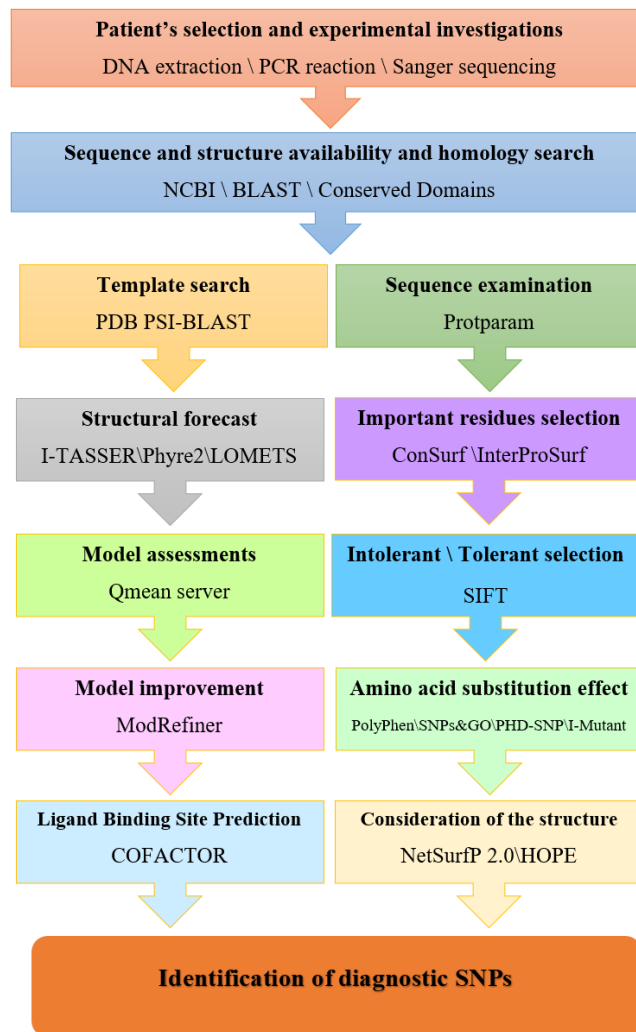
Patient's selection and experimental investigations
DNA extraction \ PCR reaction \ Sanger sequencing

Sequence and structure availability and homology search
NCBI \ BLAST \ Conserved Domains

Template search
PDB PSI-BLAST

Sequence examination
Protparam

Structural forecast
I-TASSER\Phyre2\LOMETS

Important residues selection
ConSurf \InterProSurf

Model assessments
Qmean server

Intolerant \ Tolerant selection
SIFT

Model improvement
ModRefiner

Amino acid substitution effect
PolyPhen\SNPs&GO\PHD-SNP\I-Mutant

Ligand Binding Site Prediction
COFACTOR

Consideration of the structure
NetSurfP 2.0\HOPE

Identification of diagnostic SNPs